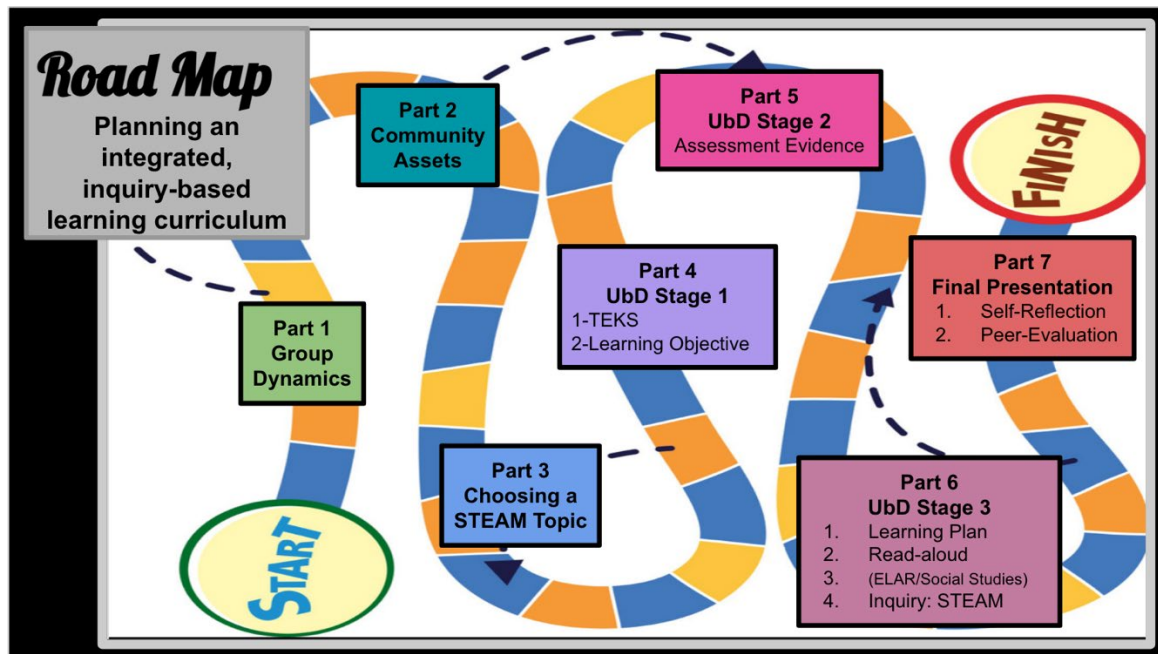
Road Map
Planning an integrated, inquiry-based learning curriculum

Part 2
Community Assets

Part 5
UbD Stage 2
Assessment Evidence

FINISH

Part 4
UbD Stage 1
1-TEKS
2-Learning Objective

Part 7
Final Presentation
1. Self-Reflection
2. Peer-Evaluation

Part 1
Group Dynamics

Part 3
Choosing a STEAM Topic

Part 6
UbD Stage 3
1. Learning Plan
2. Read-aloud
3. (ELAR/Social Studies)
4. Inquiry: STEAM

START